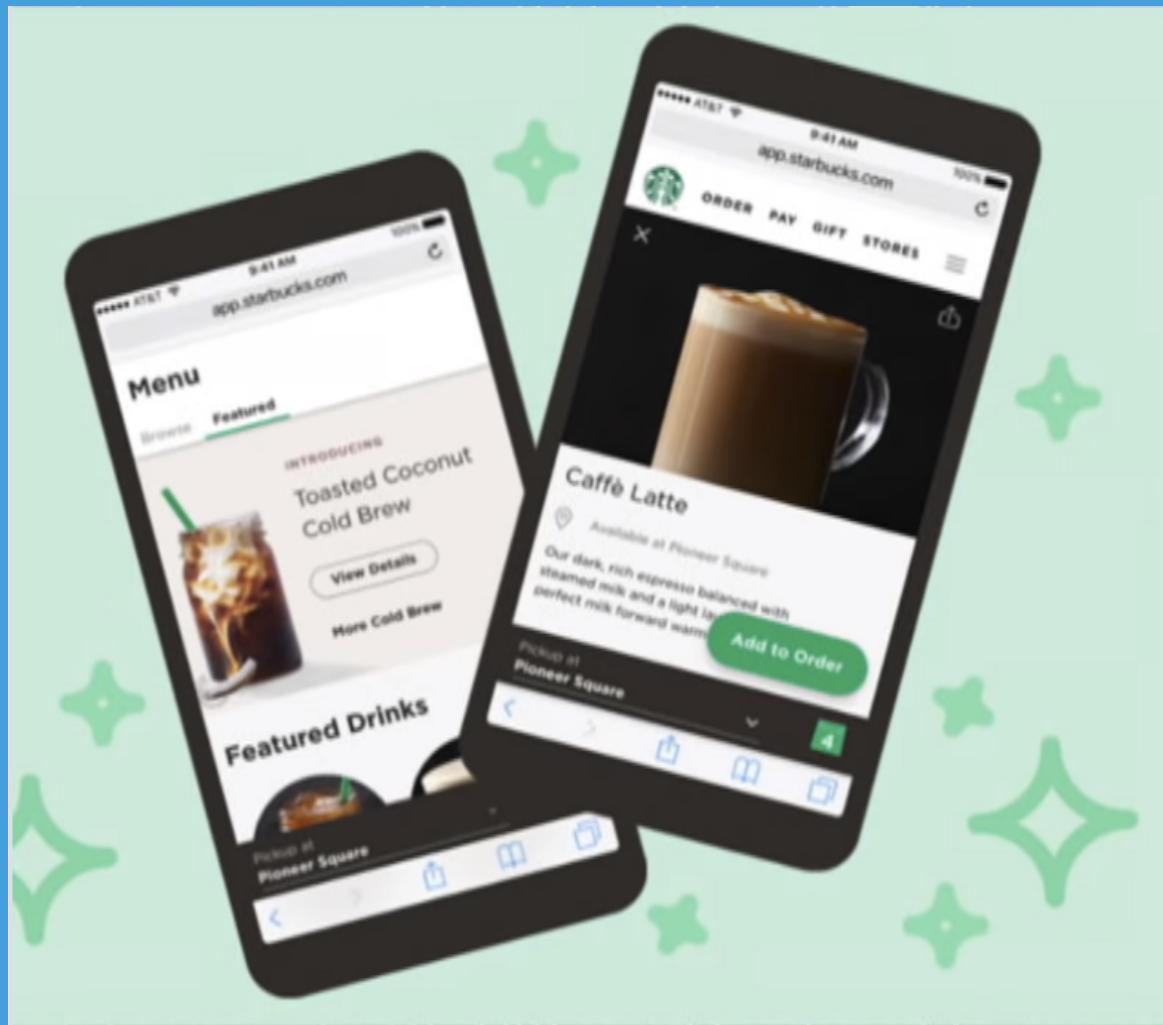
AT&T
9:41 AM
100%
app.starbucks.com

Menu

Browse
Featured

INTRODUCING
Toasted Coconut Cold Brew

View Details

More Cold Brew

Featured Drinks

Pickup at
Pioneer Square

AT&T
9:41 AM
100%
app.starbucks.com

ORDER
PAY
GIFT
STORES

Caffè Latte

Available at Pioneer Square

Our dark, rich espresso balanced with steamed milk and a light la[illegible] perfect milk forward warm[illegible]

Add to Order

Pickup at
Pioneer Square

4